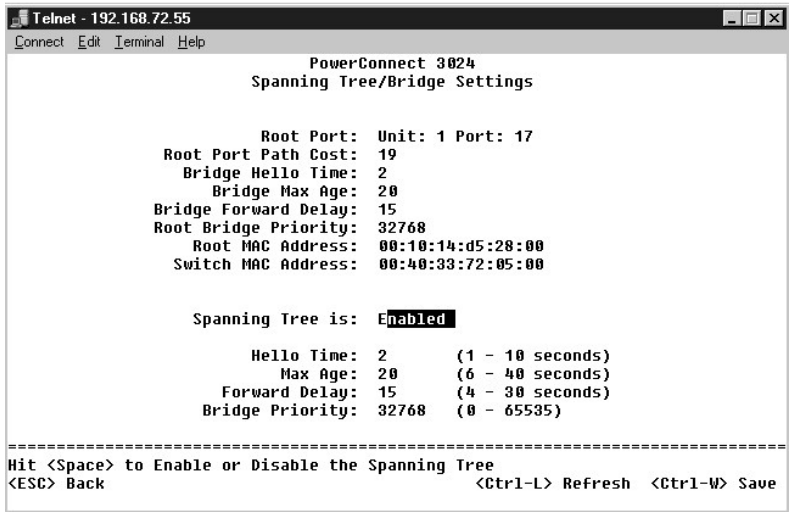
Telnet - 192.168.72.55

Connect Edit Terminal Help

PowerConnect 3024
Spanning Tree/Bridge Settings

Root Port: Unit: 1 Port: 17
Root Port Path Cost: 19
Bridge Hello Time: 2
Bridge Max Age: 20
Bridge Forward Delay: 15
Root Bridge Priority: 32768
Root MAC Address: 00:10:14:d5:28:00
Switch MAC Address: 00:40:33:72:05:00

Spanning Tree is: Enabled

Hello Time: 2 (1 - 10 seconds)
Max Age: 20 (6 - 40 seconds)
Forward Delay: 15 (4 - 30 seconds)
Bridge Priority: 32768 (0 - 65535)

================================================================================
Hit <Space> to Enable or Disable the Spanning Tree
<ESC> Back <Ctrl-L> Refresh <Ctrl-W> Save